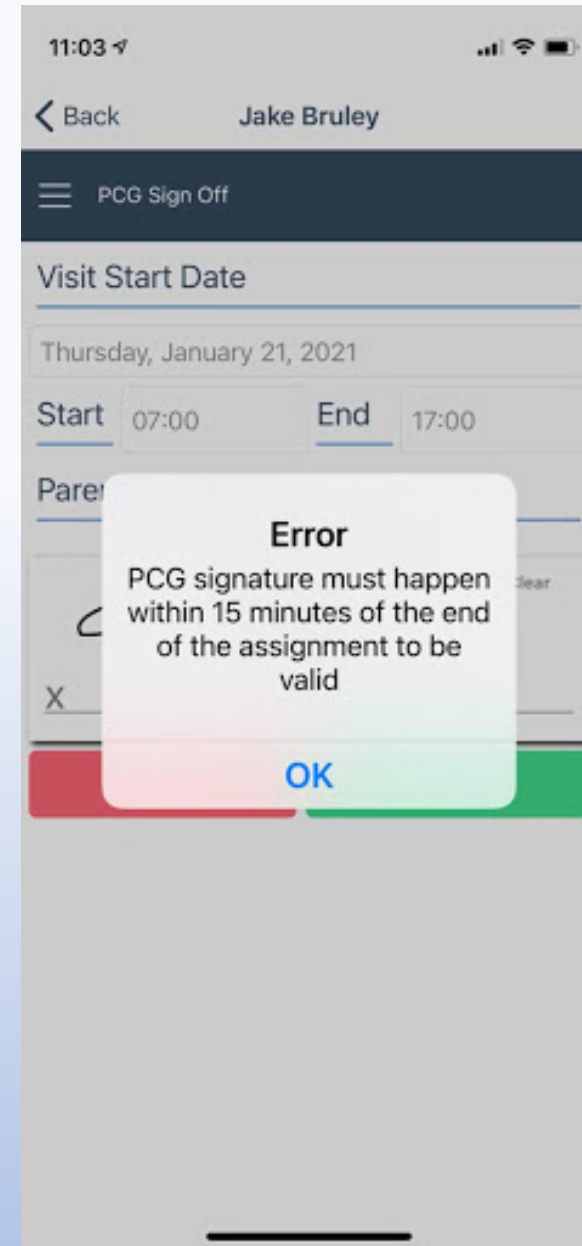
11:03

Back Jake Bruley

PCG Sign Off

Visit Start Date

Thursday, January 21, 2021

Start 07:00 End 17:00

Pare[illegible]

Error

PCG signature must happen within 15 minutes of the end of the assignment to be valid

OK

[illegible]lear

X